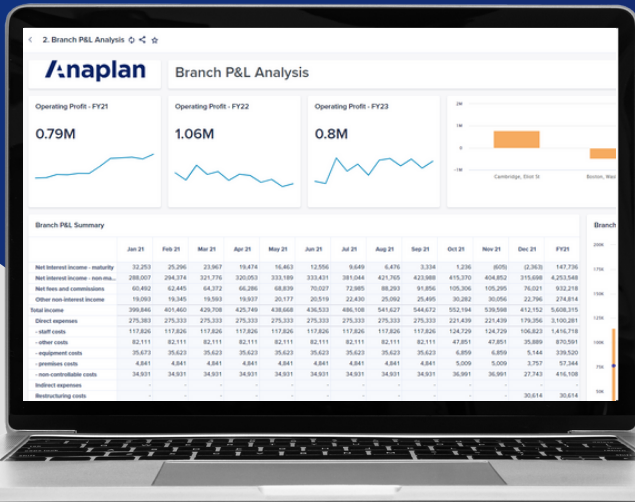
< 2. Branch P&L Analysis

Anaplan

Branch P&L Analysis

Operating Profit - FY21
0.79M

Operating Profit - FY22
1.06M

Operating Profit - FY23
0.8M

2M
1M
0
-1M
Cambridge, Eliot St
Boston, Ma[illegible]

Branch P&L Summary

| | Jan 21 | Feb 21 | Mar 21 | Apr 21 | May 21 | Jun 21 | Jul 21 | Aug 21 | Sep 21 | Oct 21 | Nov 21 | Dec 21 | FY21 |
|---|---|---|---|---|---|---|---|---|---|---|---|---|---|
| Net interest income - maturity | 32,253 | 25,296 | 23,967 | 19,474 | 16,463 | 12,556 | 9,649 | 6,476 | 3,334 | 1,236 | (605) | (2,363) | 147,736 |
| Net interest income - non-ma... | 288,007 | 294,374 | 321,776 | 320,053 | 333,189 | 333,431 | 381,044 | 421,765 | 423,988 | 415,370 | 404,852 | 315,698 | 4,253,548 |
| Net fees and commissions | 60,492 | 62,445 | 64,372 | 66,286 | 68,839 | 70,027 | 72,985 | 88,293 | 91,856 | 105,306 | 105,295 | 76,021 | 932,218 |
| Other non-interest income | 19,093 | 19,345 | 19,593 | 19,937 | 20,177 | 20,519 | 22,430 | 25,092 | 25,495 | 30,282 | 30,056 | 22,796 | 274,814 |
| Total income | 399,846 | 401,460 | 429,708 | 425,749 | 438,668 | 436,533 | 486,108 | 541,627 | 544,672 | 552,194 | 539,598 | 412,152 | 5,608,315 |
| Direct expenses | 275,383 | 275,333 | 275,333 | 275,333 | 275,333 | 275,333 | 275,333 | 275,333 | 275,333 | 221,439 | 221,439 | 179,356 | 3,100,281 |
| - staff costs | 117,826 | 117,826 | 117,826 | 117,826 | 117,826 | 117,826 | 117,826 | 117,826 | 117,826 | 124,729 | 124,729 | 106,823 | 1,416,718 |
| - other costs | 82,111 | 82,111 | 82,111 | 82,111 | 82,111 | 82,111 | 82,111 | 82,111 | 82,111 | 47,851 | 47,851 | 35,889 | 870,591 |
| - equipment costs | 35,673 | 35,623 | 35,623 | 35,623 | 35,623 | 35,623 | 35,623 | 35,623 | 35,623 | 6,859 | 6,859 | 5,144 | 339,520 |
| - premises costs | 4,841 | 4,841 | 4,841 | 4,841 | 4,841 | 4,841 | 4,841 | 4,841 | 4,841 | 5,009 | 5,009 | 3,757 | 57,344 |
| - non controllable costs | 34,931 | 34,931 | 34,931 | 34,931 | 34,931 | 34,931 | 34,931 | 34,931 | 34,931 | 36,991 | 36,991 | 27,743 | 416,108 |
| Indirect expenses | - | - | - | - | - | - | - | - | - | - | - | - | - |
| Restructuring costs | - | - | - | - | - | - | - | - | - | - | - | 30,614 | 30,614 |

Branch
200K
175K
150K
125K
100K
75K
50K